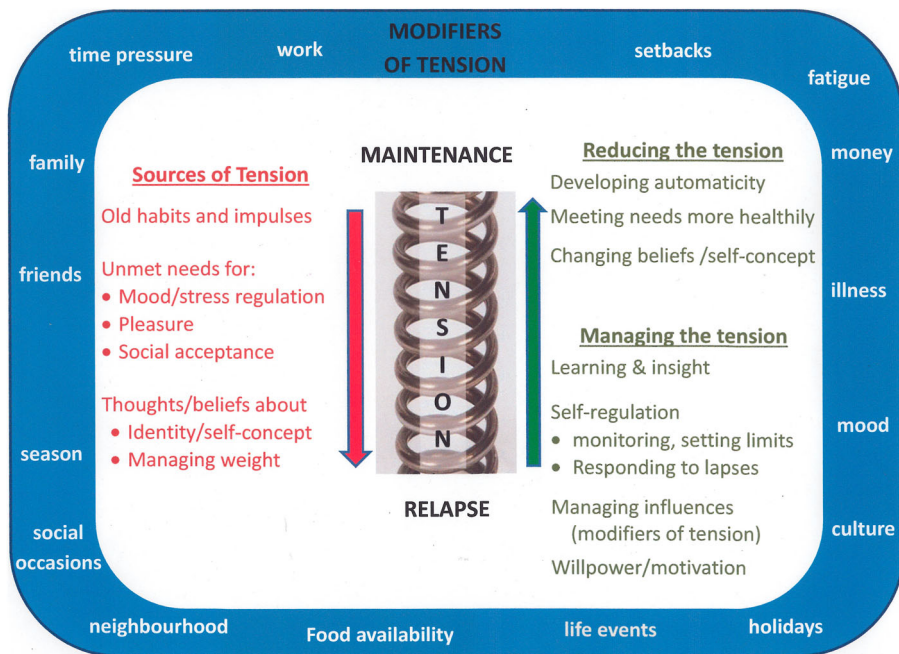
MODIFIERS OF TENSION

time pressure

work

setbacks

fatigue

family

money

friends

illness

season

mood

social occasions

culture

neighbourhood

Food availability

life events

holidays

MAINTENANCE

Sources of Tension

Old habits and impulses

Unmet needs for:
• Mood/stress regulation
• Pleasure
• Social acceptance

Thoughts/beliefs about
• Identity/self-concept
• Managing weight

T E N S I O N

RELAPSE

Reducing the tension

Developing automaticity

Meeting needs more healthily

Changing beliefs /self-concept

Managing the tension

Learning & insight

Self-regulation
• monitoring, setting limits
• Responding to lapses

Managing influences (modifiers of tension)

Willpower/motivation